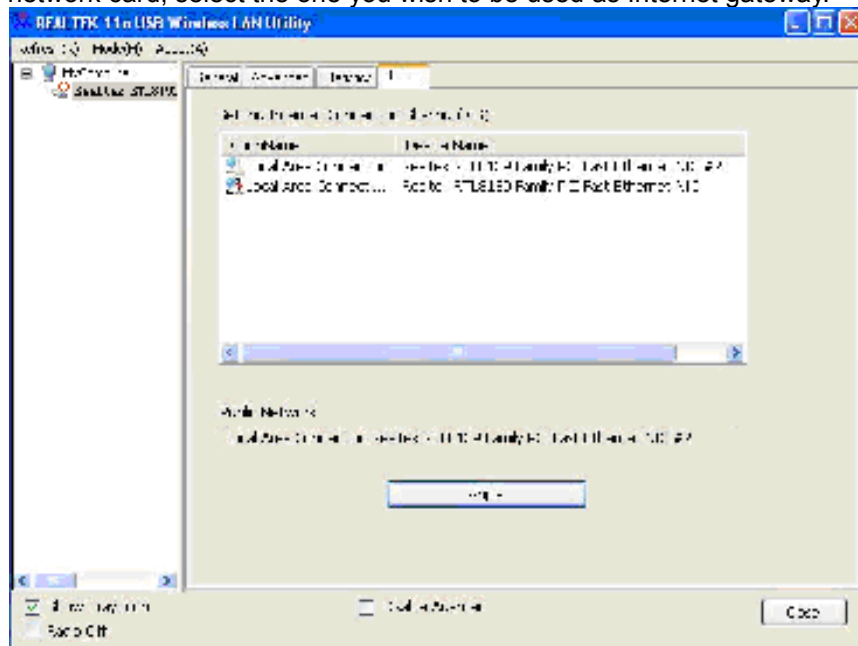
network card, select the one you wish to be used as internet gateway.

REALTEK 11n USB Wireless LAN Utility

Refresh(R) Mode(M) About(A)

MyComputer
RealTek RTL8191

General Advanced Statistics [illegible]

Select Internet Connection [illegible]

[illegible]Name | Device Name
Local Area Connection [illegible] | Realtek RTL8169 Family PCI Fast Ethernet NIC #2
Local Area Connect... | Realtek RTL8169 Family PCI Fast Ethernet NIC

Public Network

Local Area Connection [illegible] Realtek RTL8169 Family PCI Fast Ethernet NIC #2

Apply

Show Tray Icon
Radio Off
Disable Adapter
Close